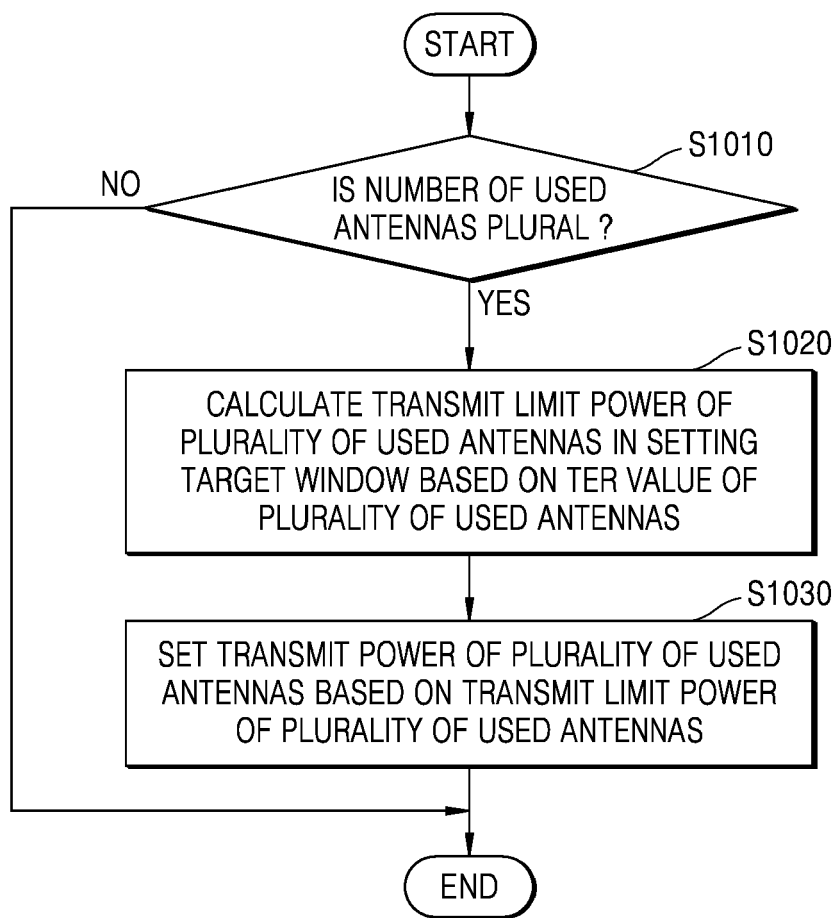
START

S1010

NO

IS NUMBER OF USED ANTENNAS PLURAL ?

YES

S1020

CALCULATE TRANSMIT LIMIT POWER OF PLURALITY OF USED ANTENNAS IN SETTING TARGET WINDOW BASED ON TER VALUE OF PLURALITY OF USED ANTENNAS

S1030

SET TRANSMIT POWER OF PLURALITY OF USED ANTENNAS BASED ON TRANSMIT LIMIT POWER OF PLURALITY OF USED ANTENNAS

END